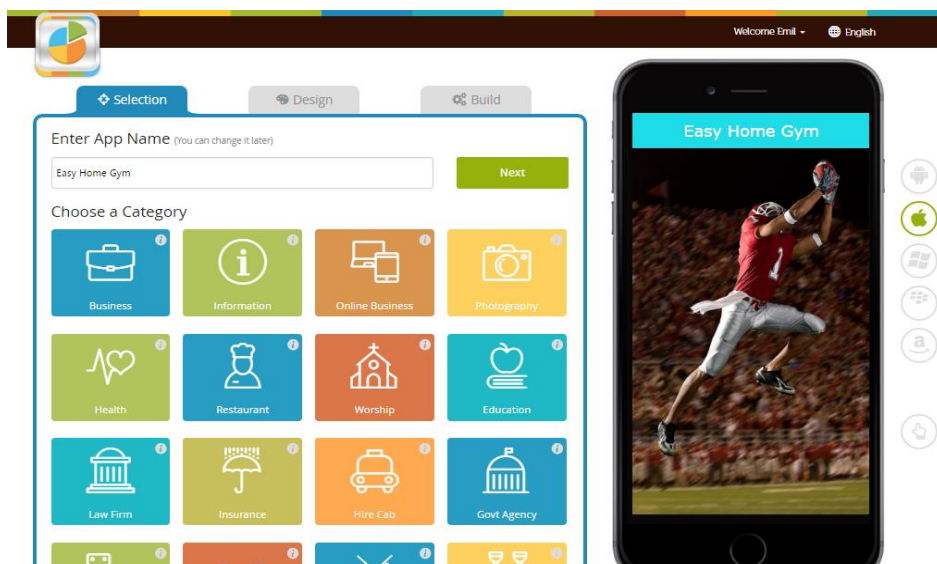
Welcome Emil ▾ English

Selection
Design
Build

Enter App Name (You can change it later)

Easy Home Gym

Next

Choose a Category

Business
Information
Online Business
Photography
Health
Restaurant
Worship
Education
Law Firm
Insurance
Hire Cab
Govt Agency

Easy Home Gym